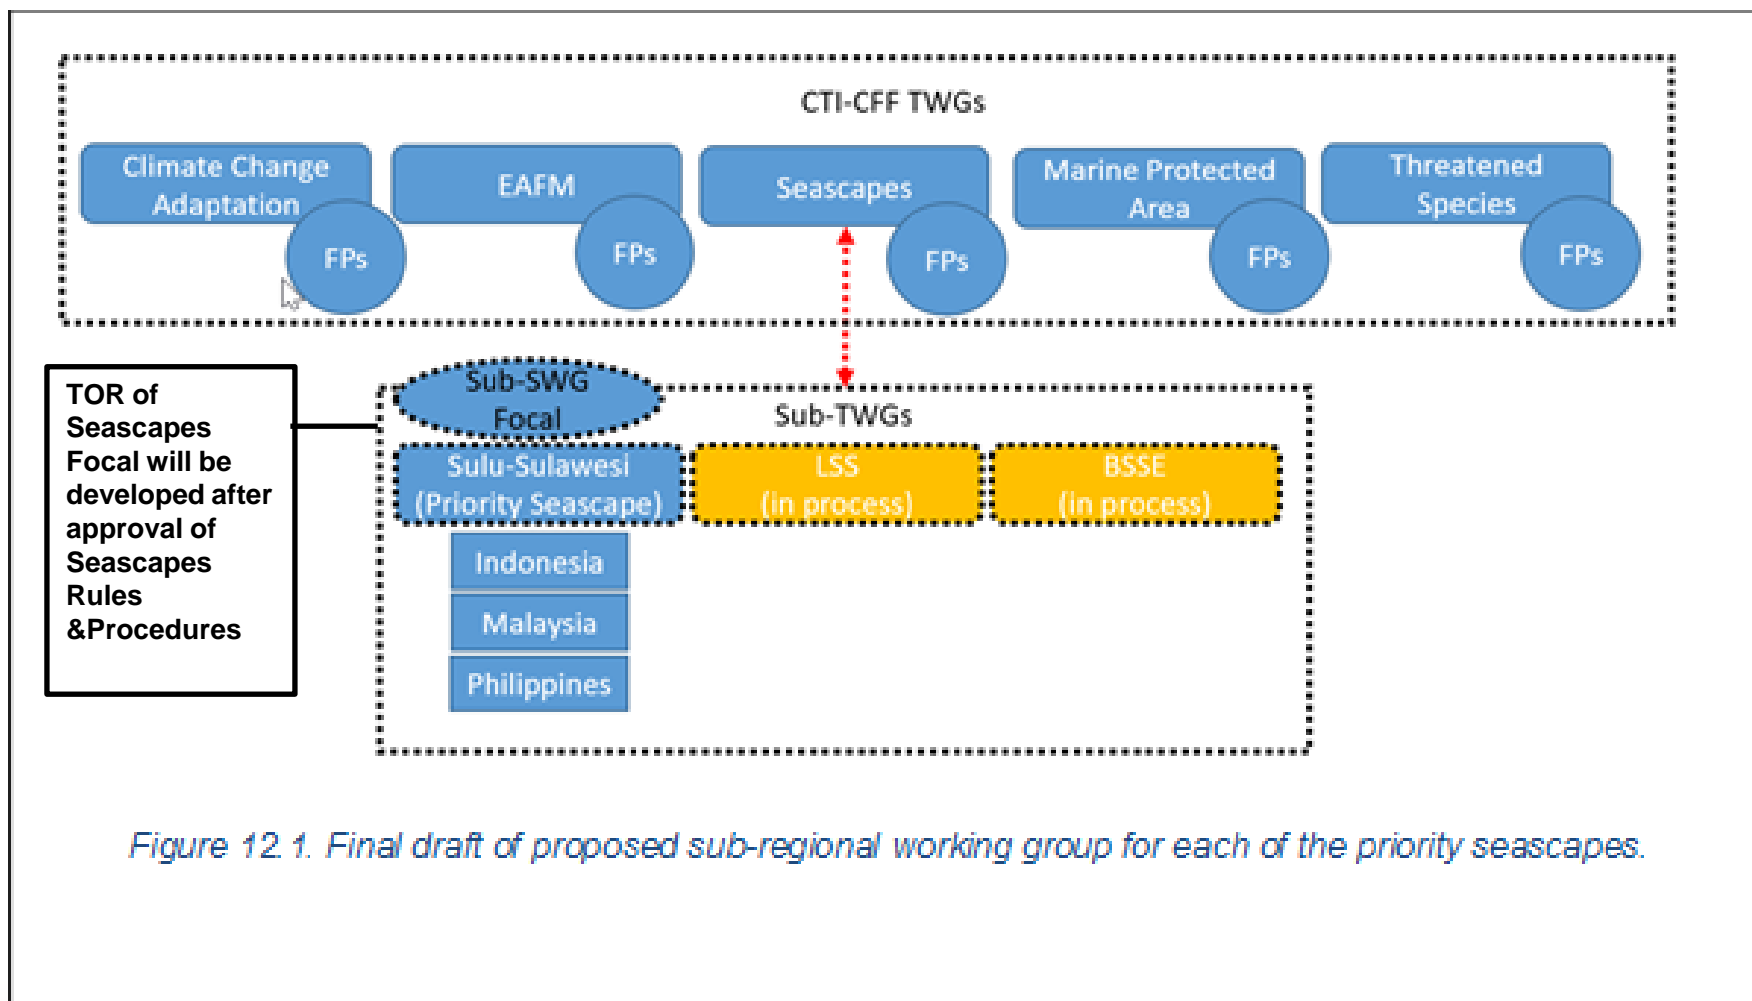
CTI-CFF TWGs

Climate Change Adaptation

FPs

EAFM

FPs

Seascapes

FPs

Marine Protected Area

FPs

Threatened Species

FPs

TOR of Seascapes Focal will be developed after approval of Seascapes Rules &Procedures

Sub-SWG Focal

Sub-TWGs

Sulu-Sulawesi (Priority Seascape)

LSS (in process)

BSSE (in process)

Indonesia

Malaysia

Philippines

Figure 12.1. Final draft of proposed sub-regional working group for each of the priority seascapes.